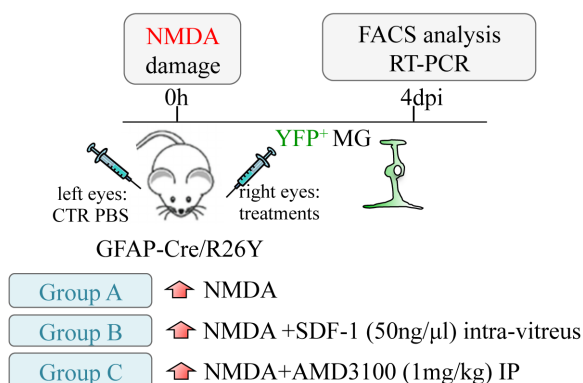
NMDA damage

FACS analysis RT-PCR

0h

4dpi

YFP$^{+}$ MG

left eyes: CTR PBS

right eyes: treatments

GFAP-Cre/R26Y

Group A NMDA

Group B NMDA +SDF-1 (50ng/µl) intra-vitreus

Group C NMDA+AMD3100 (1mg/kg) IP